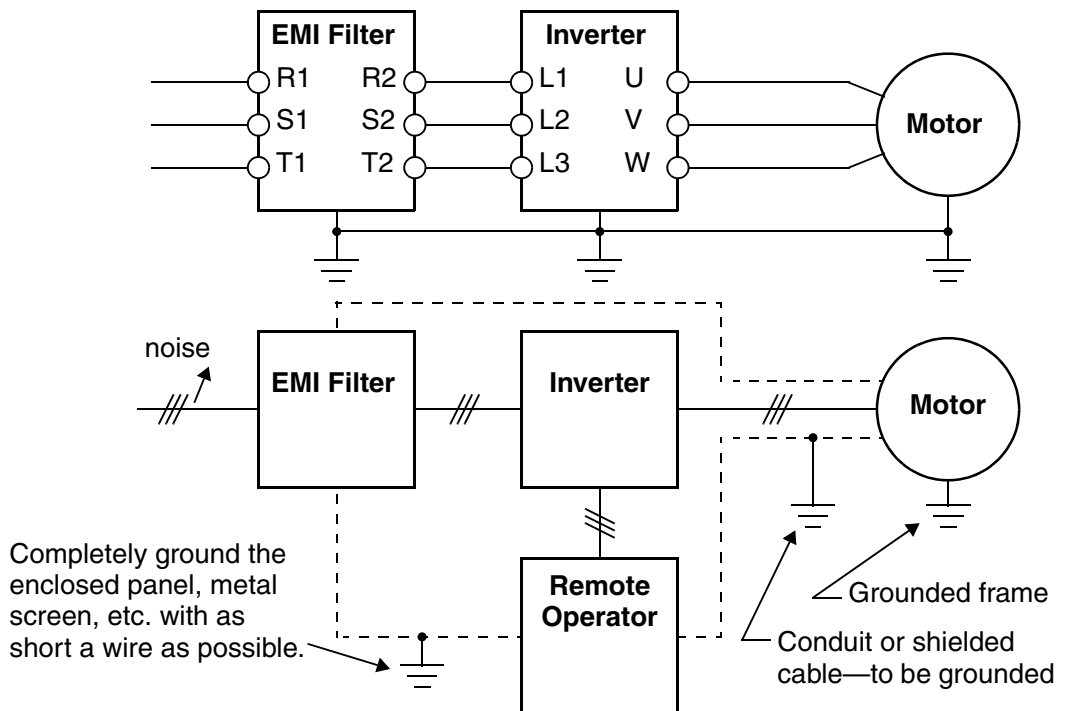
EMI Filter

R1 R2
S1 S2
T1 T2

Inverter

L1 U
L2 V
L3 W

Motor

noise

EMI Filter

Inverter

Motor

Remote Operator

Completely ground the enclosed panel, metal screen, etc. with as short a wire as possible.

Grounded frame

Conduit or shielded cable—to be grounded